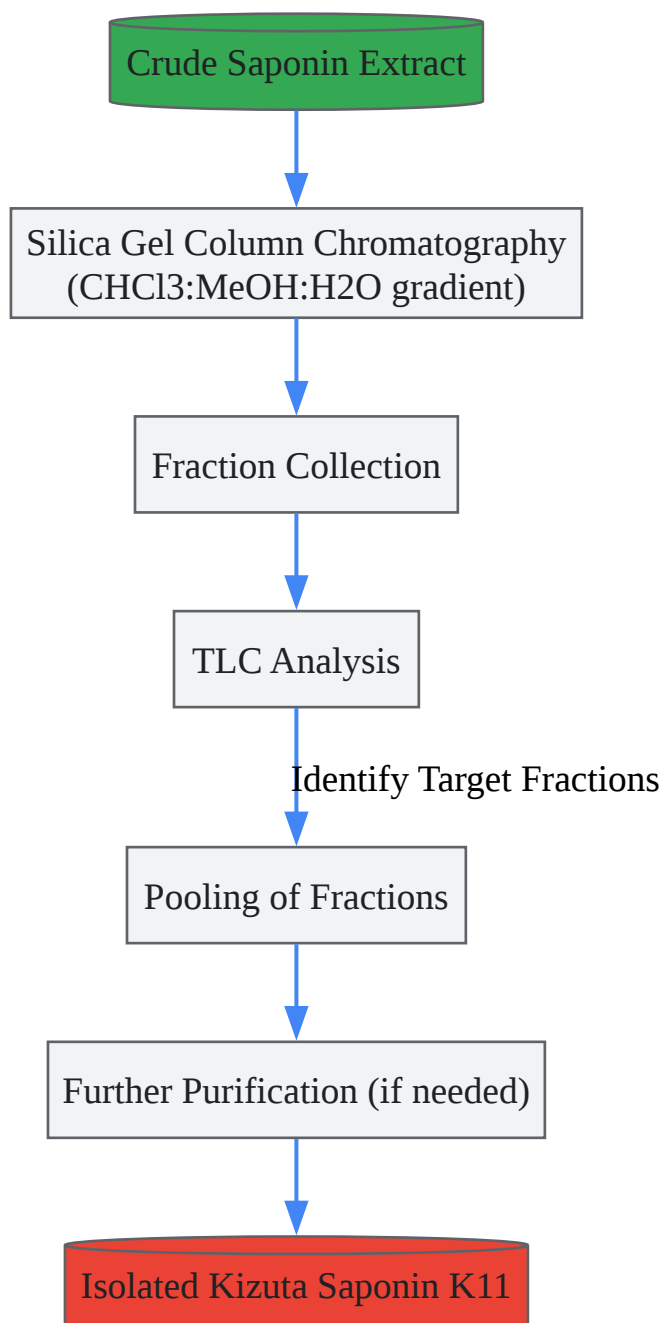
Crude Saponin Extract

Silica Gel Column Chromatography (CHCl3:MeOH:H2O gradient)

Fraction Collection

TLC Analysis

Identify Target Fractions

Pooling of Fractions

Further Purification (if needed)

Isolated Kizuta Saponin K11